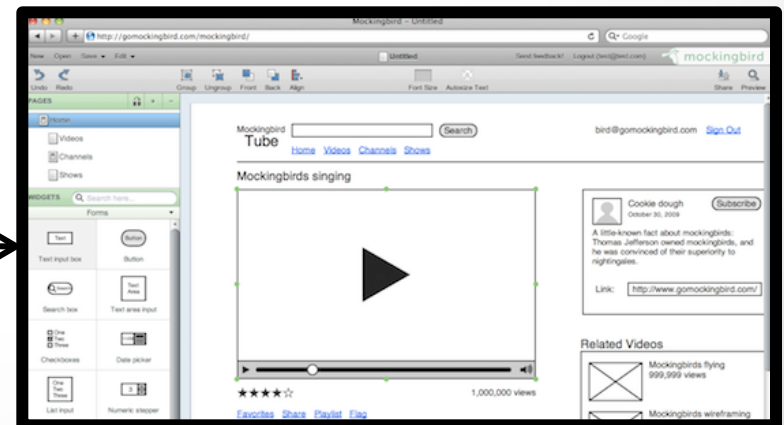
Mockingbird - Untitled

http://gomockingbird.com/mockingbird/

Google

New Open Save Edit

Untitled

Send feedback! Logout (test@bird.com) mockingbird

Undo Redo

Group Ungroup Front Back Align

Font Size Autosize Text

Share Preview

PAGES

Home

Videos

Channels

Shows

WIDGETS

Search here...

Forms

Text

Text input box

Button

Button

Search

Search box

Text Area

Text area input

One Two Three

Checkboxes

Date picker

One Two Three

List input

Numeric stepper

Mockingbird Tube

Search

Home Videos Channels Shows

bird@gomockingbird.com Sign Out

Mockingbirds singing

★★★★☆

1,000,000 views

Favorites Share Playlist Flag

Cookie dough

October 30, 2009

Subscribe

A little-known fact about mockingbirds: Thomas Jefferson owned mockingbirds, and he was convinced of their superiority to nightingales.

Link: http://www.gomockingbird.com/

Related Videos

Mockingbirds flying

999,999 views

Mockingbirds wireframing